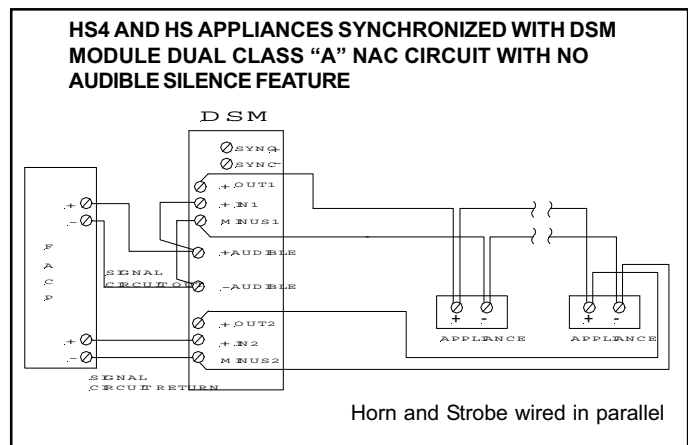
HS4 AND HS APPLIANCES SYNCHRONIZED WITH DSM MODULE DUAL CLASS "A" NAC CIRCUIT WITH NO AUDIBLE SILENCE FEATURE

DSM

SYNC+
SYNC-
+OUT1
+IN1
MINUS1
+AUDIBLE
-AUDIBLE
+OUT2
+IN2
MINUS2

+
-
F
A
C
P
SIGNAL CIRCUIT OUT

+
-
SIGNAL CIRCUIT RETURN

+ -
APPLIANCE

+ -
APPLIANCE

Horn and Strobe wired in parallel